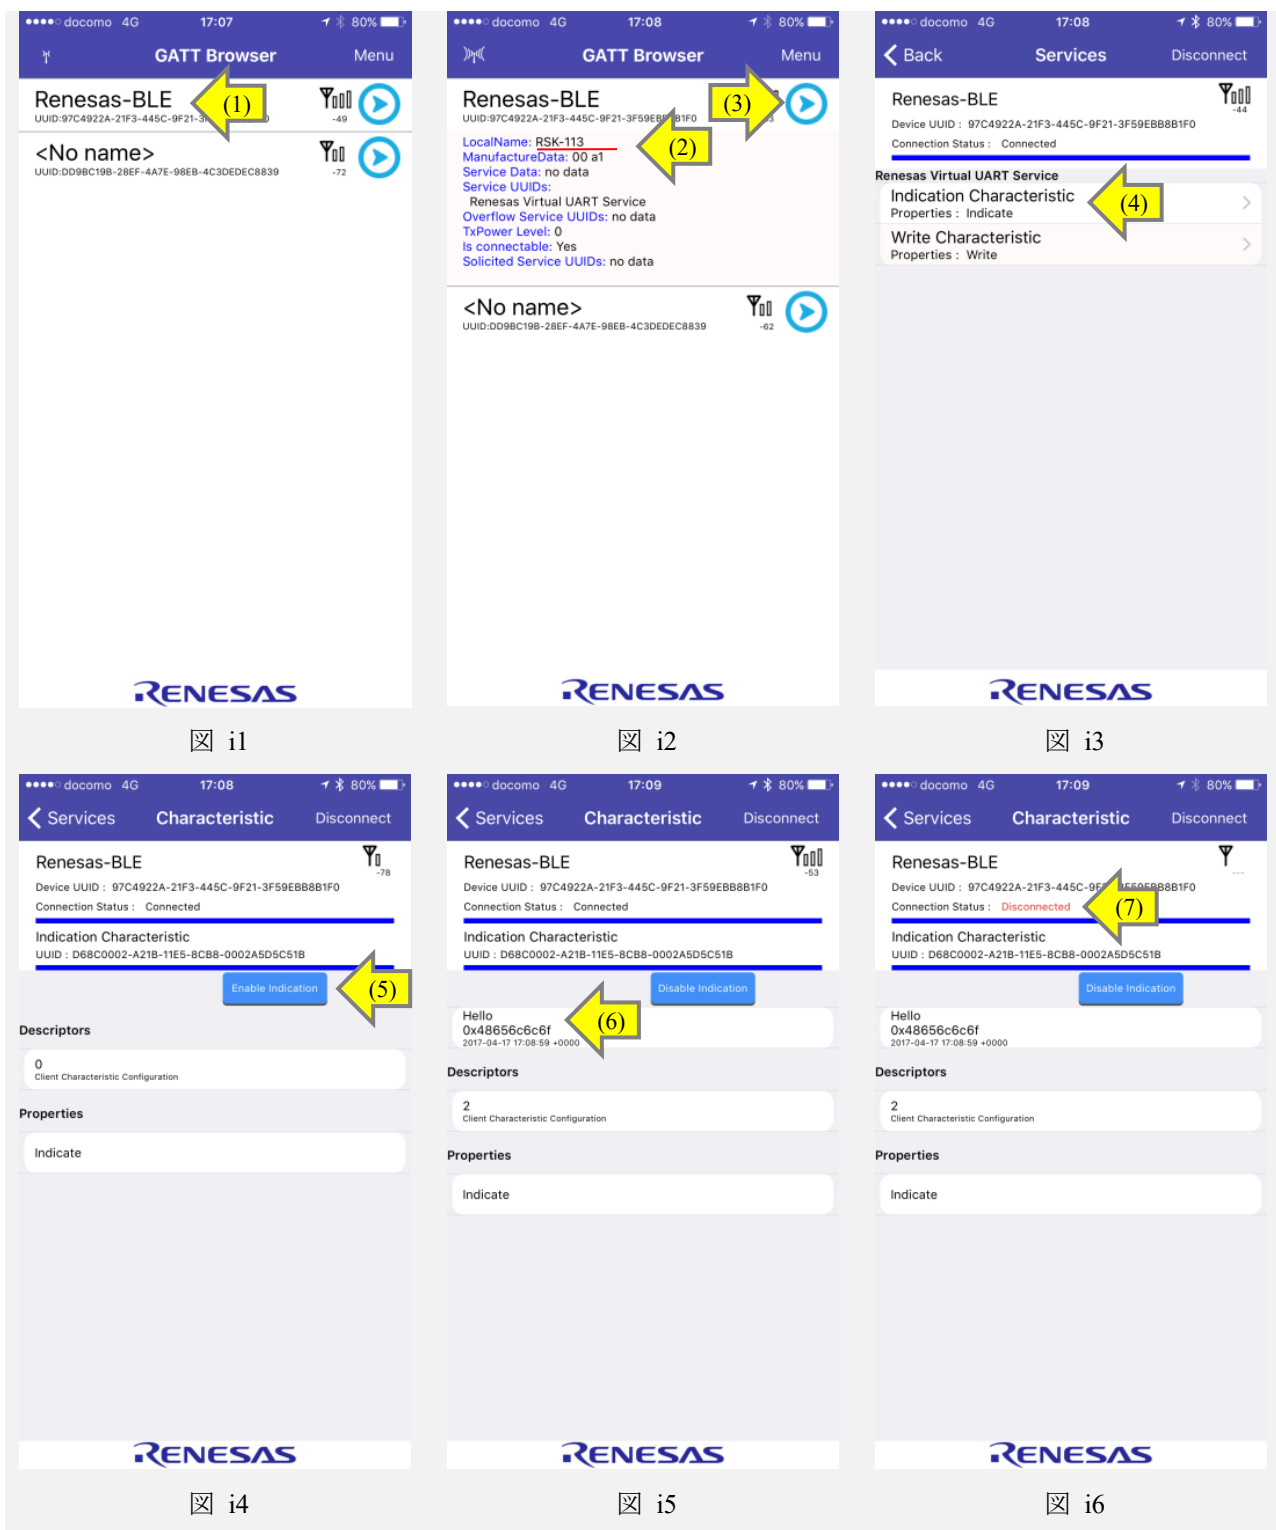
●●●●○ docomo 4G 17:07 80%
GATT Browser Menu
Renesas-BLE (1)
UUID:97C4922A-21F3-445C-9F21-3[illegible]
-49
<No name>
UUID:DD9BC19B-28EF-4A7E-98EB-4C3DEDEC8839
-72
RENESAS
図 i1

●●●●○ docomo 4G 17:08 80%
GATT Browser Menu
Renesas-BLE (3)
UUID:97C4922A-21F3-445C-9F21-3F59EB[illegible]B1F0
LocalName: RSK-113 (2)
ManufactureData: 00 a1
Service Data: no data
Service UUIDs:
Renesas Virtual UART Service
Overflow Service UUIDs: no data
TxPower Level: 0
Is connectable: Yes
Solicited Service UUIDs: no data
<No name>
UUID:DD9BC19B-28EF-4A7E-98EB-4C3DEDEC8839
-62
RENESAS
図 i2

●●●●○ docomo 4G 17:08 80%
Back Services Disconnect
Renesas-BLE
-44
Device UUID : 97C4922A-21F3-445C-9F21-3F59EBB8B1F0
Connection Status : Connected
Renesas Virtual UART Service
Indication Characteristic (4)
Properties : Indicate
Write Characteristic
Properties : Write
RENESAS
図 i3

●●●●○ docomo 4G 17:08 80%
Services Characteristic Disconnect
Renesas-BLE
-78
Device UUID : 97C4922A-21F3-445C-9F21-3F59EBB8B1F0
Connection Status : Connected
Indication Characteristic
UUID : D68C0002-A21B-11E5-8CB8-0002A5D5C51B
Enable Indication (5)
Descriptors
0
Client Characteristic Configuration
Properties
Indicate
RENESAS
図 i4

●●●●○ docomo 4G 17:09 80%
Services Characteristic Disconnect
Renesas-BLE
-53
Device UUID : 97C4922A-21F3-445C-9F21-3F59EBB8B1F0
Connection Status : Connected
Indication Characteristic
UUID : D68C0002-A21B-11E5-8CB8-0002A5D5C51B
Disable Indication
Hello
0x48656c6c6f (6)
2017-04-17 17:08:59 +0000
Descriptors
2
Client Characteristic Configuration
Properties
Indicate
RENESAS
図 i5

●●●●○ docomo 4G 17:09 80%
Services Characteristic Disconnect
Renesas-BLE
---
Device UUID : 97C4922A-21F3-445C-9F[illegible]B8B1F0
Connection Status : Disconnected (7)
Indication Characteristic
UUID : D68C0002-A21B-11E5-8CB8-0002A5D5C51B
Disable Indication
Hello
0x48656c6c6f
2017-04-17 17:08:59 +0000
Descriptors
2
Client Characteristic Configuration
Properties
Indicate
RENESAS
図 i6